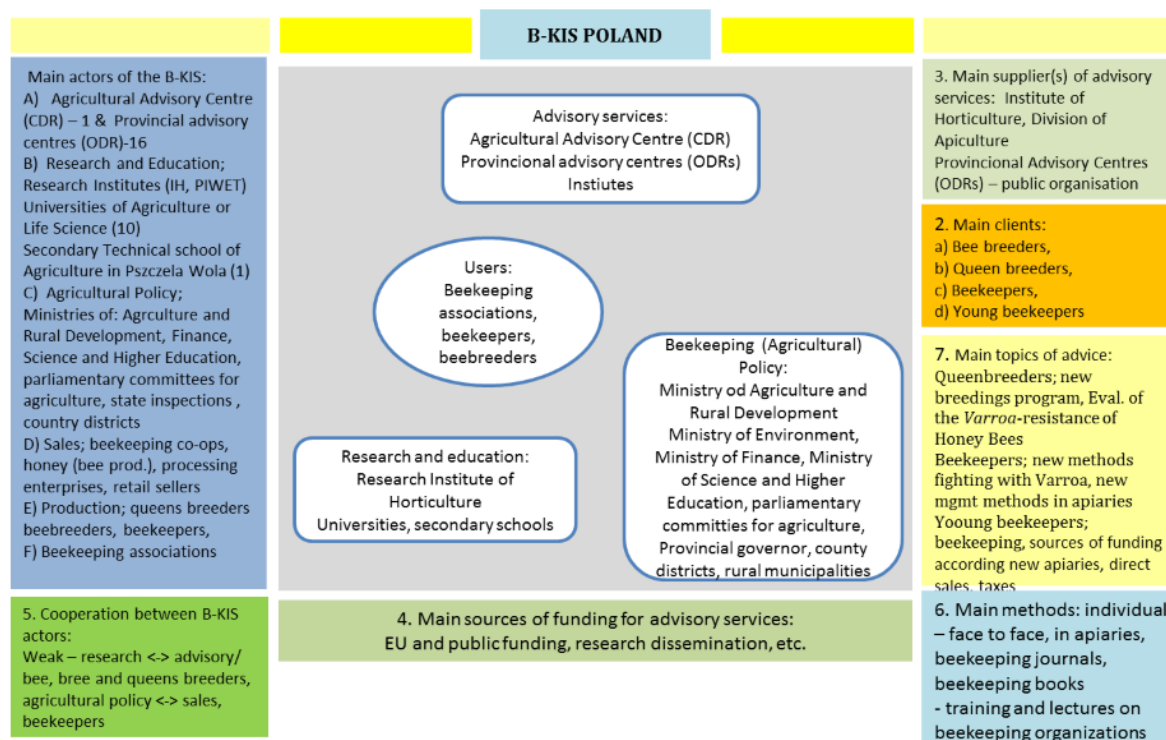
B-KIS POLAND

Main actors of the B-KIS:
A) Agricultural Advisory Centre (CDR) – 1 & Provincial advisory centres (ODR)-16
B) Research and Education; Research Institutes (IH, PIWET) Universities of Agriculture or Life Science (10)
Secondary Technical school of Agriculture in Pszczela Wola (1)
C) Agricultural Policy; Ministries of: Agrculture and Rural Development, Finance, Science and Higher Education, parliamentary committees for agriculture, state inspections , country districts
D) Sales; beekeeping co-ops, honey (bee prod.), processing enterprises, retail sellers
E) Production; queens breeders beebreeders, beekeepers,
F) Beekeeping associations

Advisory services:
Agricultural Advisory Centre (CDR)
Provincional advisory centres (ODRs)
Instiutes

Users:
Beekeeping associations, beekeepers, beebreeders

Beekeeping (Agricultural) Policy:
Ministry od Agriculture and Rural Development
Ministry of Environment, Ministry of Finance, Ministry of Science and Higher Education, parliamentary commities for agriculture, Provincial governor, county districts, rural municipalities

Research and education:
Research Institute of Horticulture
Universities, secondary schools

3. Main supplier(s) of advisory services: Institute of Horticulture, Division of Apiculture
Provincional Advisory Centres (ODRs) – public organisation

2. Main clients:
a) Bee breeders,
b) Queen breeders,
c) Beekeepers,
d) Young beekeepers

7. Main topics of advice: Queenbreeders; new breedings program, Eval. of the Varroa-resistance of Honey Bees
Beekeepers; new methods fighting with Varroa, new mgmt methods in apiaries
Yooung beekeepers; beekeeping, sources of funding according new apiaries, direct sales, taxes

5. Cooperation between B-KIS actors:
Weak – research <-> advisory/ bee, bree and queens breeders, agricultural policy <-> sales, beekeepers

4. Main sources of funding for advisory services:
EU and public funding, research dissemination, etc.

6. Main methods: individual – face to face, in apiaries, beekeeping journals, beekeeping books
- training and lectures on beekeeping organizations